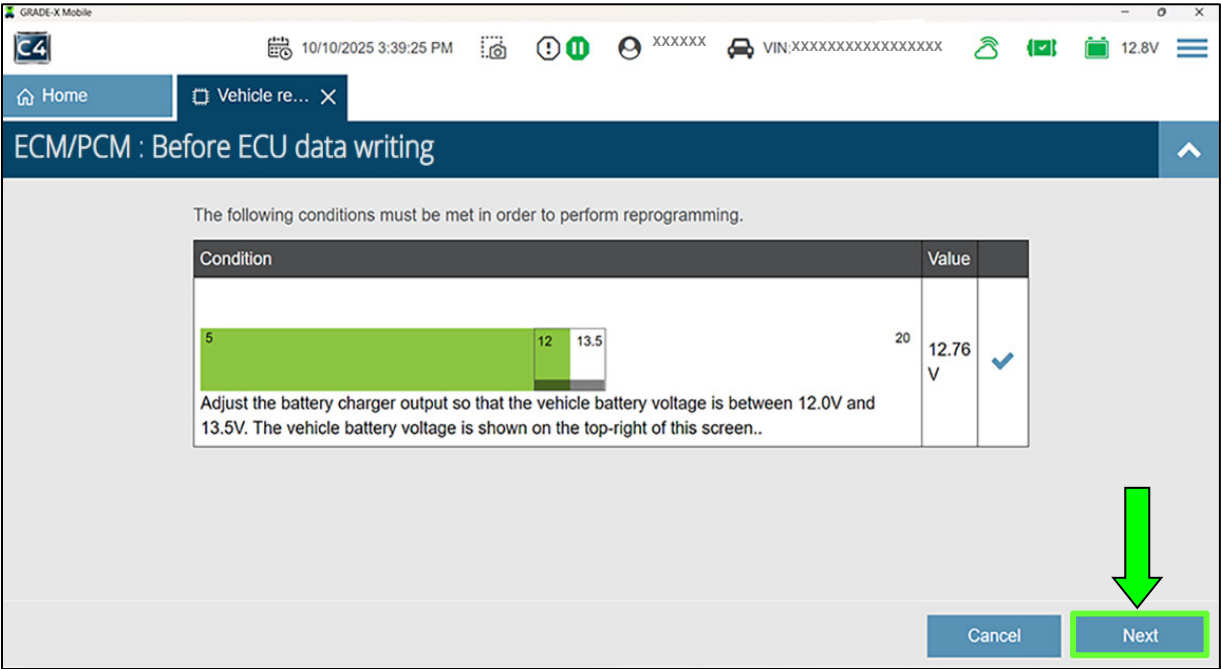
GRADE-X Mobile

C4

10/10/2025 3:39:25 PM

XXXXXX

VIN:XXXXXXXXXXXXXXXXX

12.8V

Home

Vehicle re...

ECM/PCM : Before ECU data writing

The following conditions must be met in order to perform reprogramming.

| Condition | Value | |
|---|---|---|
| 5 12 13.5 20 Adjust the battery charger output so that the vehicle battery voltage is between 12.0V and 13.5V. The vehicle battery voltage is shown on the top-right of this screen.. | 12.76 V | |

Cancel

Next